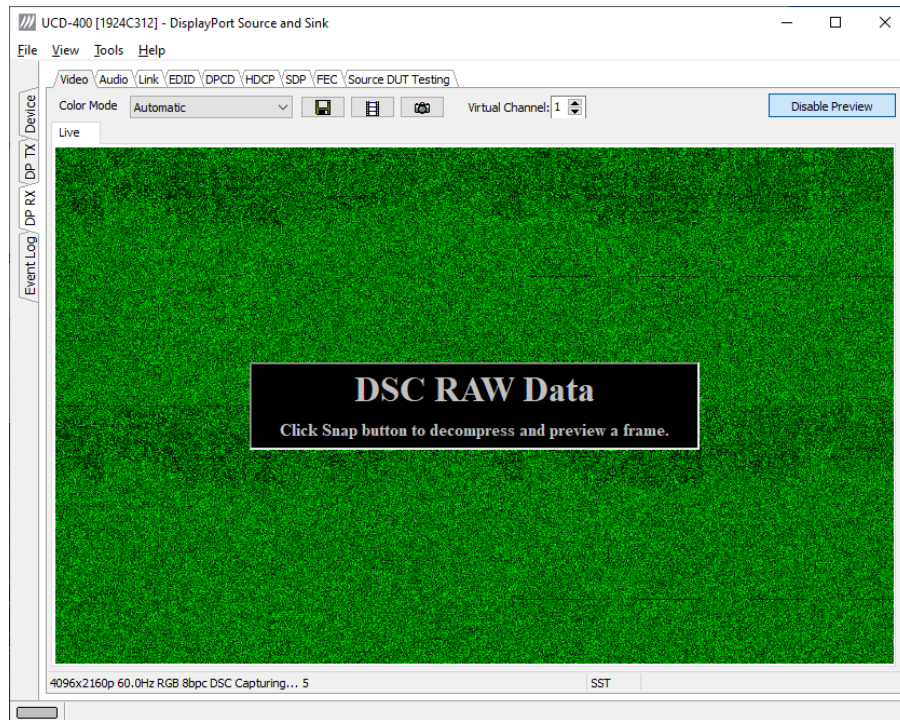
UCD-400 [1924C312] - DisplayPort Source and Sink

File View Tools Help

Video Audio Link EDID DPCD HDCP SDP FEC Source DUT Testing

Device
DP TX
DP RX
Event Log

Color Mode Automatic Virtual Channel: 1 Disable Preview

Live

DSC RAW Data

Click Snap button to decompress and preview a frame.

4096x2160p 60.0Hz RGB 8bpc DSC Capturing... 5 SST